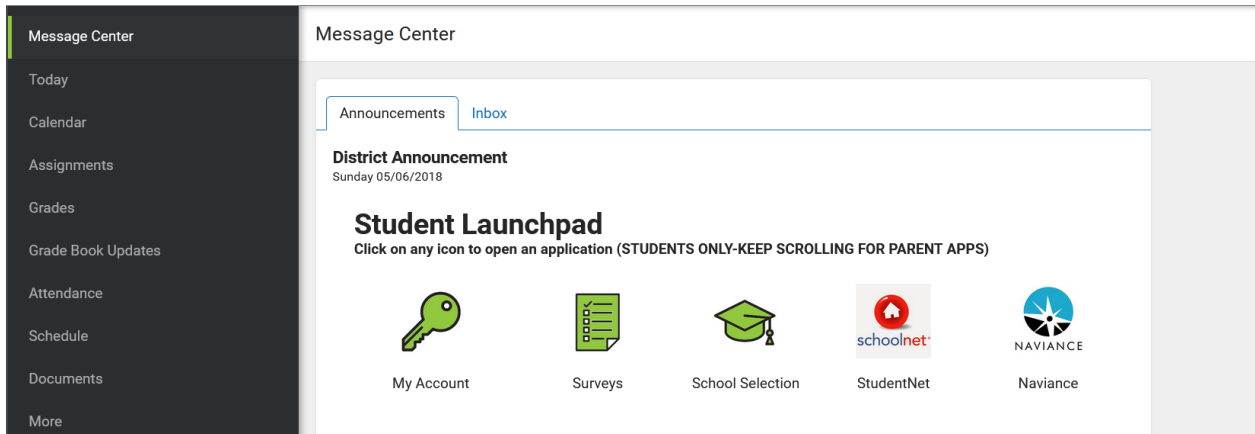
Message Center
Today
Calendar
Assignments
Grades
Grade Book Updates
Attendance
Schedule
Documents
More

Message Center

Announcements
Inbox

District Announcement
Sunday 05/06/2018

Student Launchpad
Click on any icon to open an application (STUDENTS ONLY-KEEP SCROLLING FOR PARENT APPS)

My Account
Surveys
School Selection
schoolnet
StudentNet
NAVIANCE
Naviance